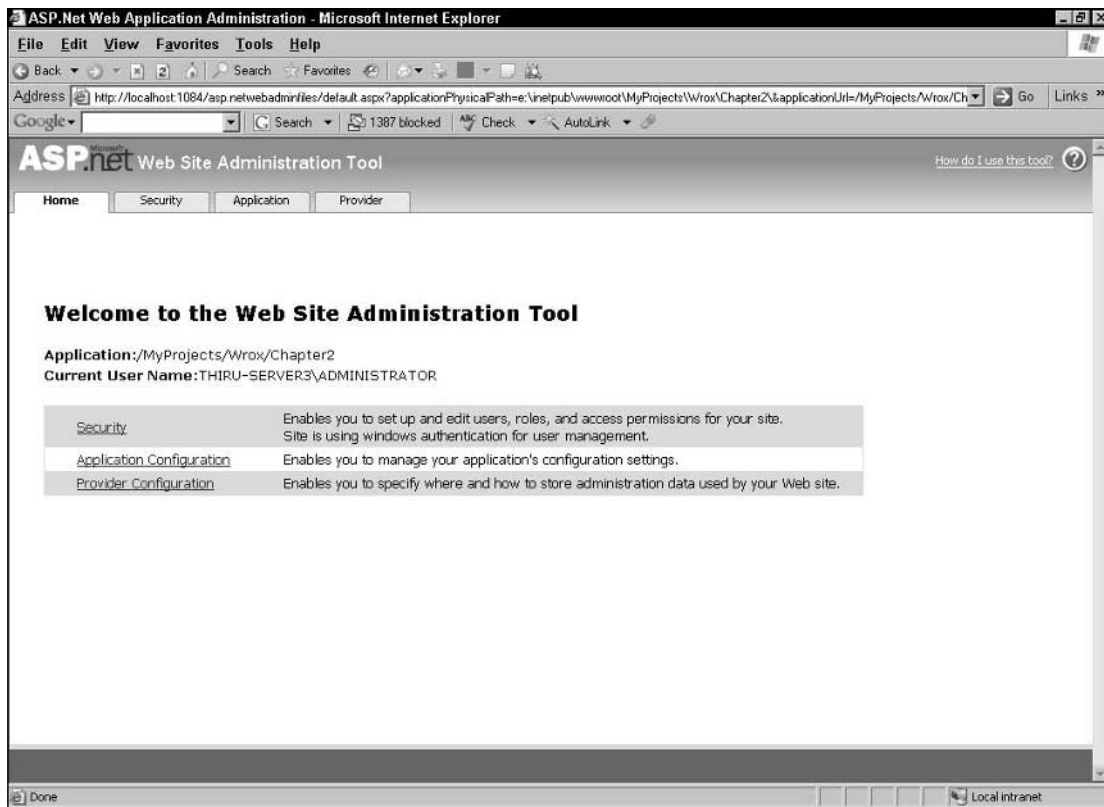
ASP.Net Web Application Administration - Microsoft Internet Explorer

File Edit View Favorites Tools Help

Back Search Favorites

Address http://localhost:1084/asp.netwebadminfiles/default.aspx?applicationPhysicalPath=e:\inetpub\wwwroot\MyProjects\Wrox\Chapter2\&applicationUrl=/MyProjects/Wrox/Ch Go Links »

Google Search 1387 blocked Check AutoLink

Microsoft ASP.net Web Site Administration Tool

How do I use this tool?

Home Security Application Provider

Welcome to the Web Site Administration Tool

Application:/MyProjects/Wrox/Chapter2
Current User Name:THIRU-SERVER3\ADMINISTRATOR

| | |
|---|---|
| Security | Enables you to set up and edit users, roles, and access permissions for your site. Site is using windows authentication for user management. |
| Application Configuration | Enables you to manage your application's configuration settings. |
| Provider Configuration | Enables you to specify where and how to store administration data used by your Web site. |

Done

Local intranet